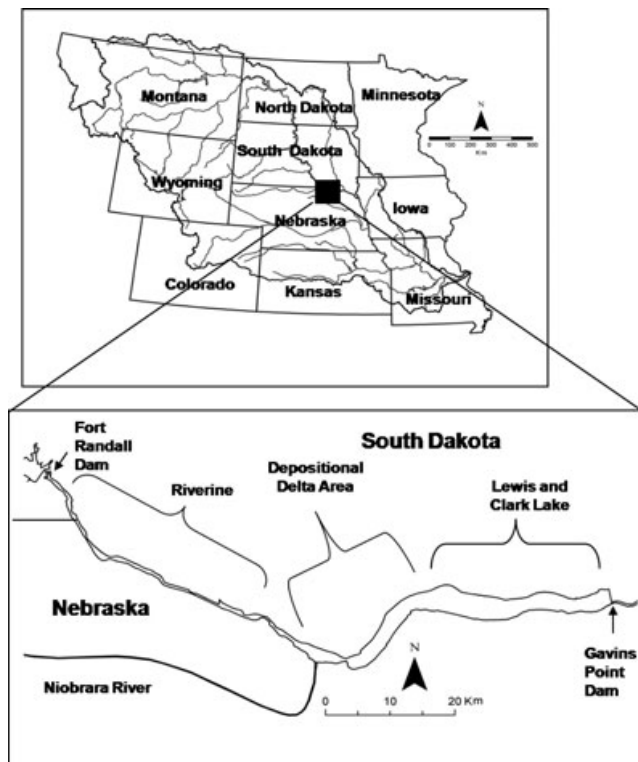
Montana
North Dakota
Minnesota
N
0 100 200 300 400 500
Km
South Dakota
Wyoming
Iowa
Nebraska
Colorado
Kansas
Missouri

Fort Randall Dam
South Dakota
Depositional Delta Area
Riverine
Lewis and Clark Lake
Nebraska
Niobrara River
N
0 10 20 Km
Gavins Point Dam